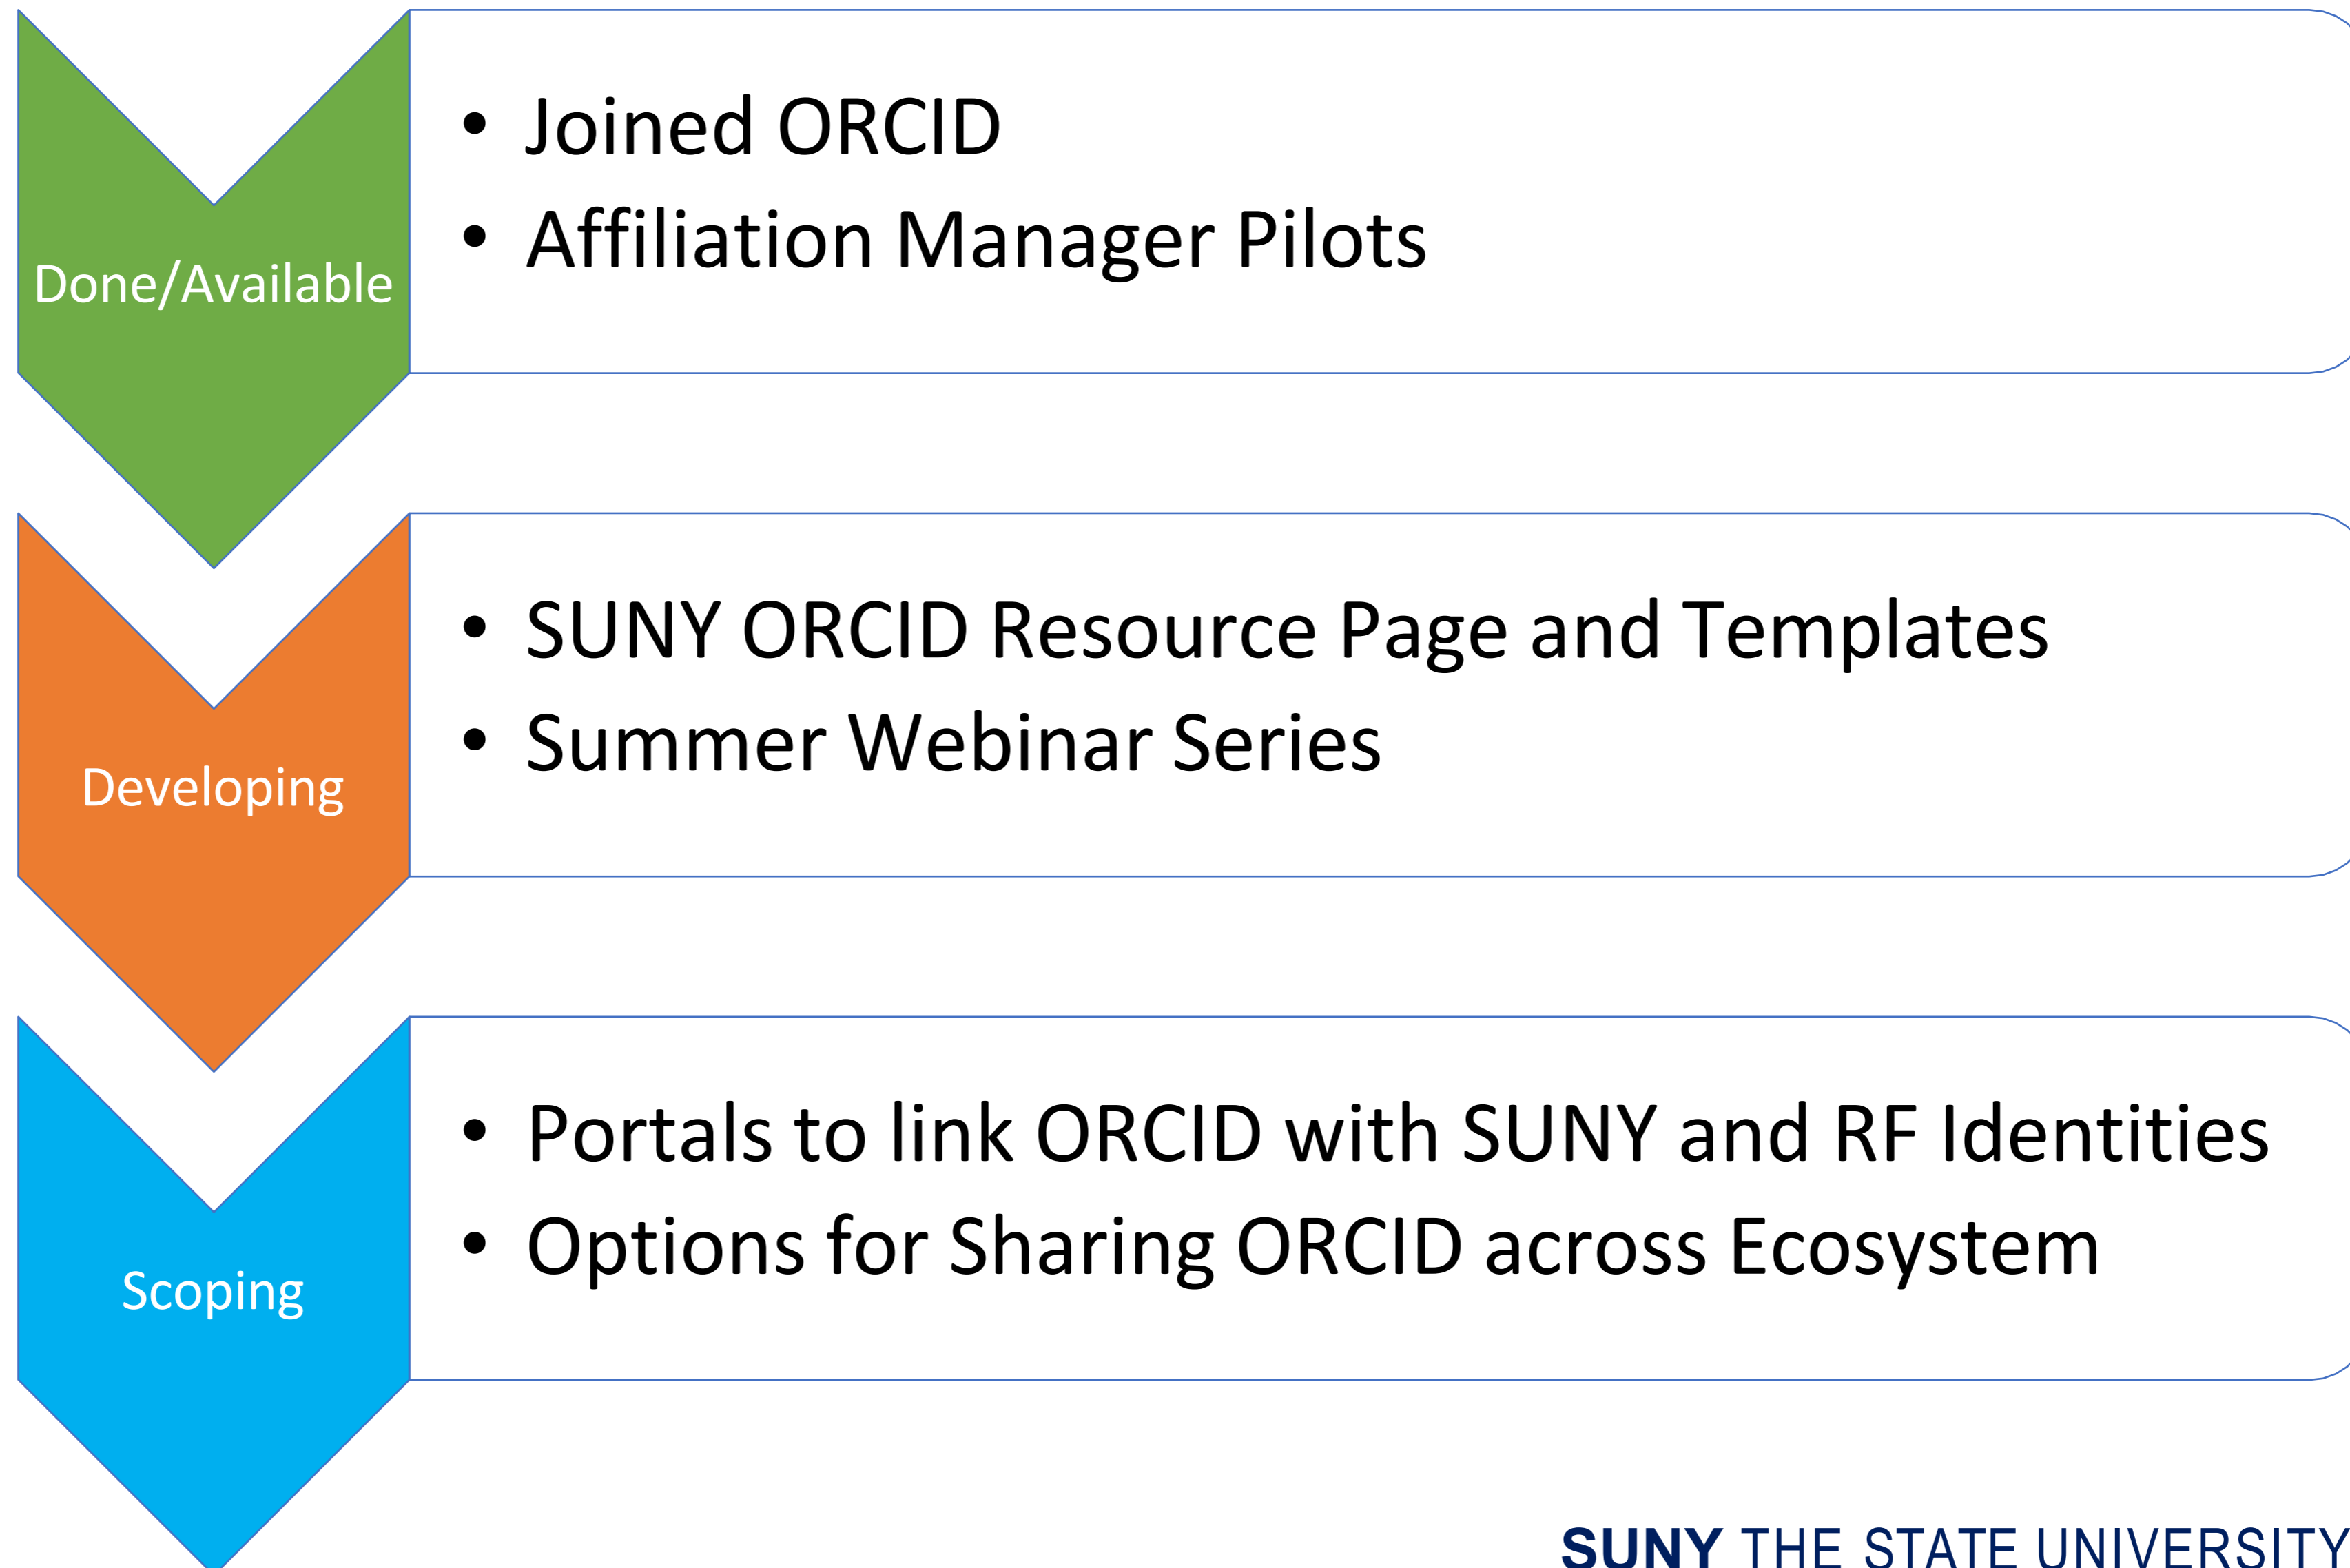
Done/Available

- Joined ORCID
- Affiliation Manager Pilots

Developing

- SUNY ORCID Resource Page and Templates
- Summer Webinar Series

Scoping

- Portals to link ORCID with SUNY and RF Identities
- Options for Sharing ORCID across Ecosystem

SUNY THE STATE UNIVERSITY